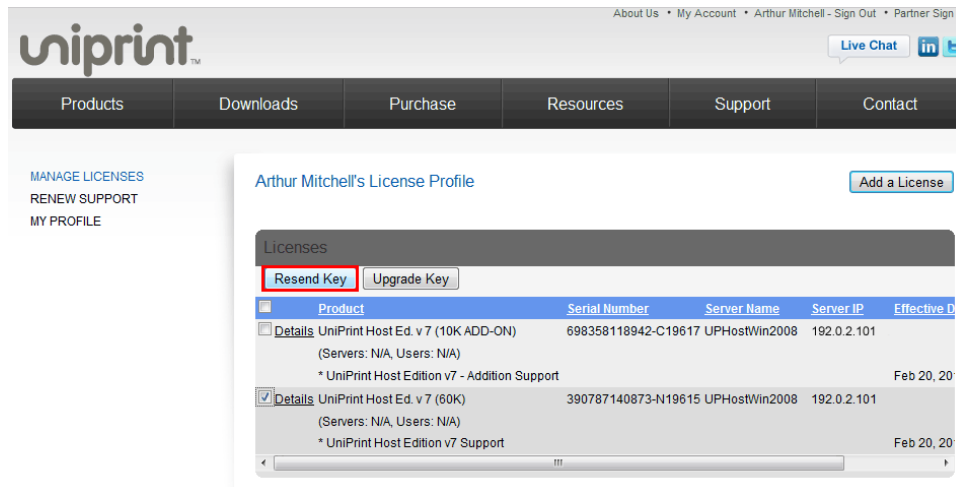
About Us • My Account • Arthur Mitchell - Sign Out • Partner Sign

uniprint™

Live Chat

in

Products | Downloads | Purchase | Resources | Support | Contact

MANAGE LICENSES
RENEW SUPPORT
MY PROFILE

Arthur Mitchell's License Profile

Add a License

Licenses

Resend Key | Upgrade Key

| | Product | Serial Number | Server Name | Server IP | Effective D |
|---|---|---|---|---|---|
| Details | UniPrint Host Ed. v 7 (10K ADD-ON) | 698358118942-C19617 | UPHostWin2008 | 192.0.2.101 | |
| | (Servers: N/A, Users: N/A) | | | | |
| | * UniPrint Host Edition v7 - Addition Support | | | | Feb 20, 20 |
| Details | UniPrint Host Ed. v 7 (60K) | 390787140873-N19615 | UPHostWin2008 | 192.0.2.101 | |
| | (Servers: N/A, Users: N/A) | | | | |
| | * UniPrint Host Edition v7 Support | | | | Feb 20, 20 |